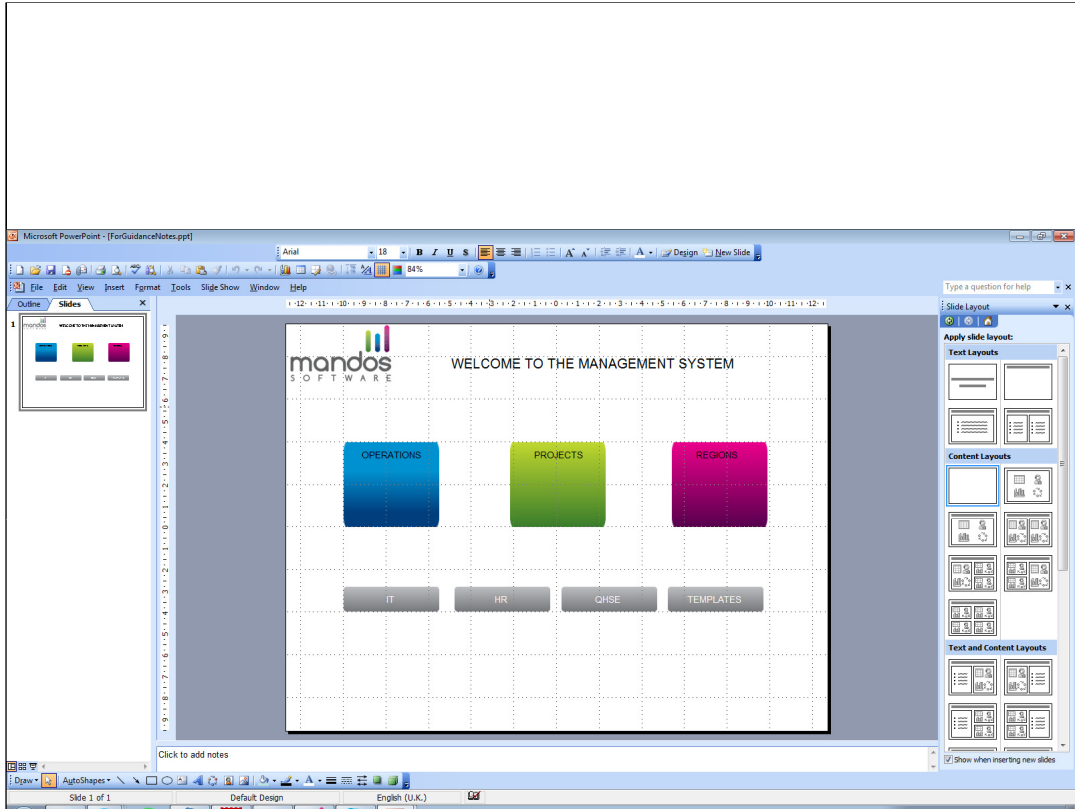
Microsoft PowerPoint - [ForGuidanceNotes.ppt]

Arial 18 B I U S A Design New Slide

84%

File Edit View Insert Format Tools Slide Show Window Help

Type a question for help

Outline Slides

1

mandos
SOFTWARE

WELCOME TO THE MANAGEMENT SYSTEM

OPERATIONS

PROJECTS

REGIONS

IT

HR

QHSE

TEMPLATES

Click to add notes

Slide Layout

Apply slide layout:

Text Layouts

Content Layouts

Text and Content Layouts

Show when inserting new slides

Draw AutoShapes

Slide 1 of 1 Default Design English (U.K.)